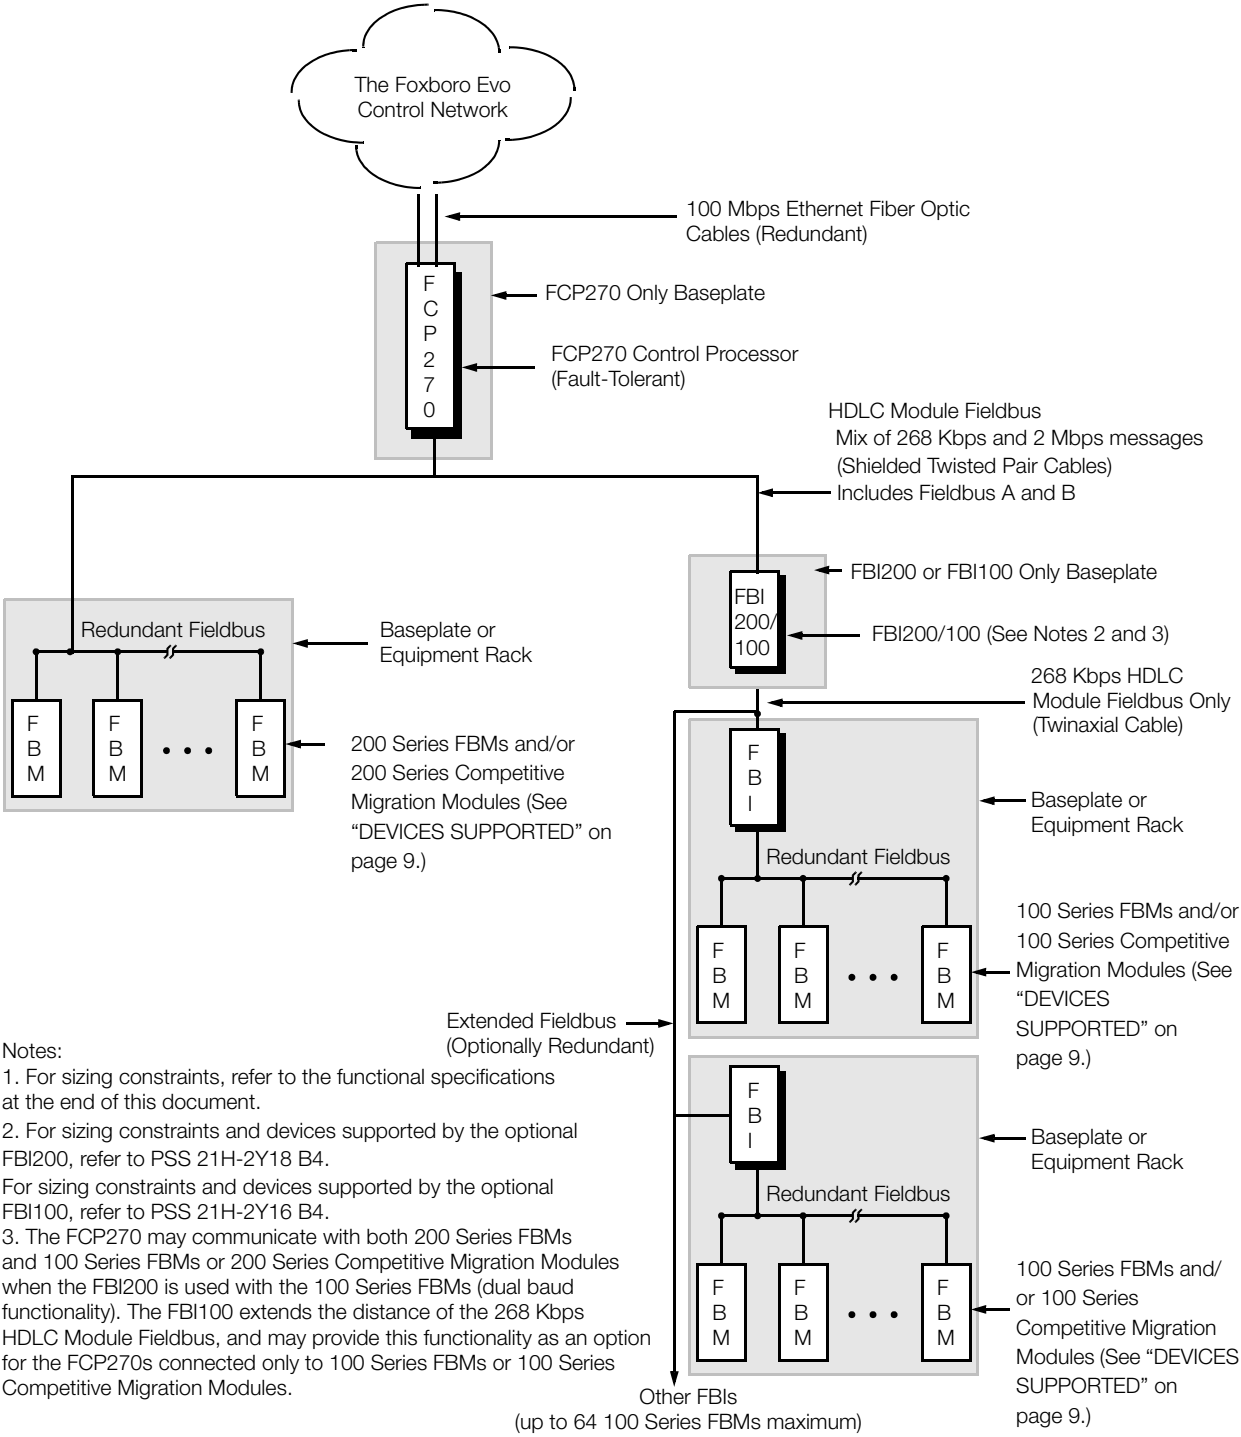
The Foxboro Evo Control Network

100 Mbps Ethernet Fiber Optic Cables (Redundant)

FCP270

FCP270 Only Baseplate

FCP270 Control Processor (Fault-Tolerant)

HDLC Module Fieldbus
Mix of 268 Kbps and 2 Mbps messages
(Shielded Twisted Pair Cables)
Includes Fieldbus A and B

FBI200 or FBI100 Only Baseplate

FBI 200/ 100

FBI200/100 (See Notes 2 and 3)

Redundant Fieldbus

Baseplate or Equipment Rack

FBM FBM • • • FBM

200 Series FBMs and/or 200 Series Competitive Migration Modules (See “DEVICES SUPPORTED” on page 9.)

268 Kbps HDLC Module Fieldbus Only (Twinaxial Cable)

FBI

Baseplate or Equipment Rack

Redundant Fieldbus

FBM FBM • • • FBM

100 Series FBMs and/or 100 Series Competitive Migration Modules (See “DEVICES SUPPORTED” on page 9.)

Extended Fieldbus (Optionally Redundant)

FBI

Baseplate or Equipment Rack

Redundant Fieldbus

FBM FBM • • • FBM

100 Series FBMs and/ or 100 Series Competitive Migration Modules (See “DEVICES SUPPORTED” on page 9.)

Other FBIs
(up to 64 100 Series FBMs maximum)

Notes:
1. For sizing constraints, refer to the functional specifications at the end of this document.
2. For sizing constraints and devices supported by the optional FBI200, refer to PSS 21H-2Y18 B4.
For sizing constraints and devices supported by the optional FBI100, refer to PSS 21H-2Y16 B4.
3. The FCP270 may communicate with both 200 Series FBMs and 100 Series FBMs or 200 Series Competitive Migration Modules when the FBI200 is used with the 100 Series FBMs (dual baud functionality). The FBI100 extends the distance of the 268 Kbps HDLC Module Fieldbus, and may provide this functionality as an option for the FCP270s connected only to 100 Series FBMs or 100 Series Competitive Migration Modules.